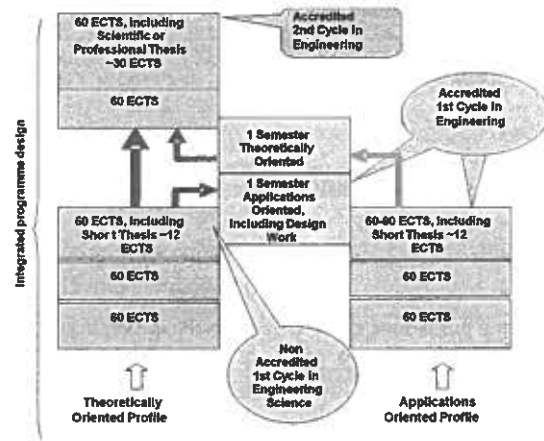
Integrated programme design

60 ECTS, including Scientific or Professional Thesis ~30 ECTS

60 ECTS

Accredited 2nd Cycle in Engineering

Accredited 1st Cycle in Engineering

1 Semester Theoretically Oriented

1 Semester Applications Oriented, Including Design Work

60 ECTS, including Short Thesis ~12 ECTS

60 ECTS

60 ECTS

60-90 ECTS, including Short Thesis ~12 ECTS

60 ECTS

60 ECTS

Non Accredited 1st Cycle in Engineering Science

Theoretically Oriented Profile

Applications Oriented Profile